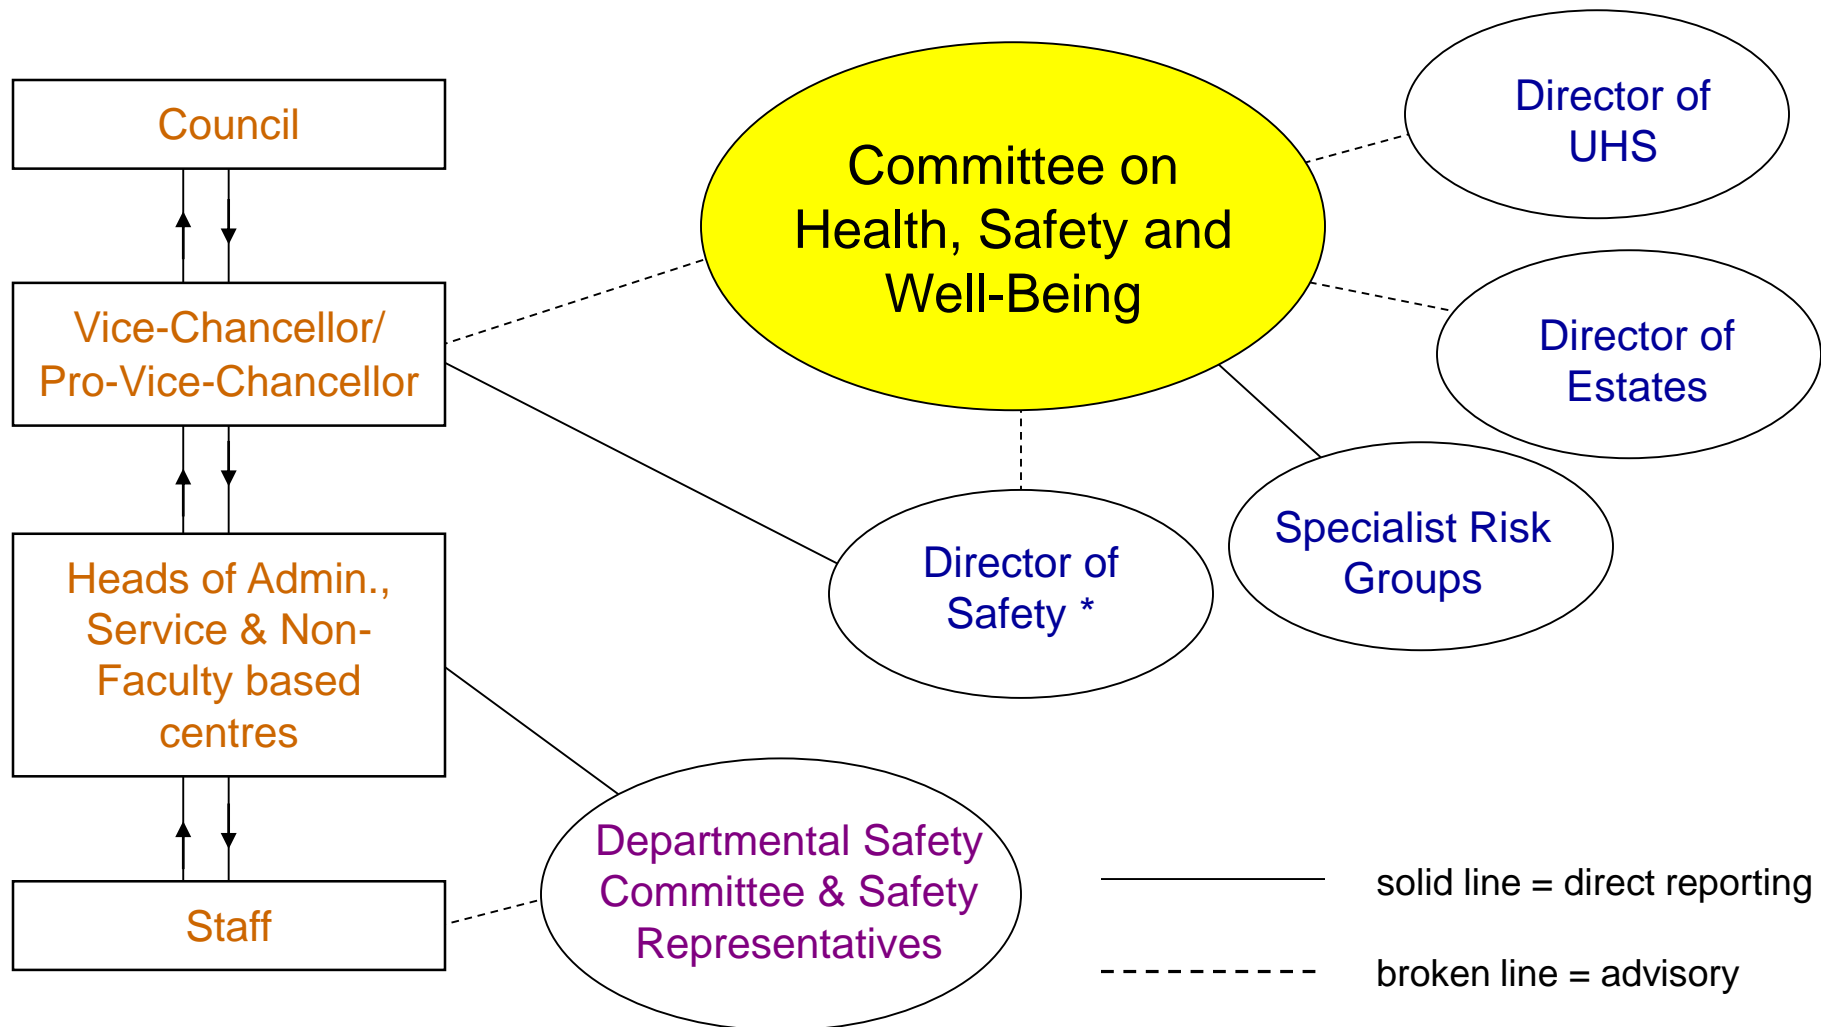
Council

Vice-Chancellor/ Pro-Vice-Chancellor

Heads of Admin., Service & Non-Faculty based centres

Staff

Committee on Health, Safety and Well-Being

Director of UHS

Director of Estates

Specialist Risk Groups

Director of Safety *

Departmental Safety Committee & Safety Representatives

solid line = direct reporting

broken line = advisory